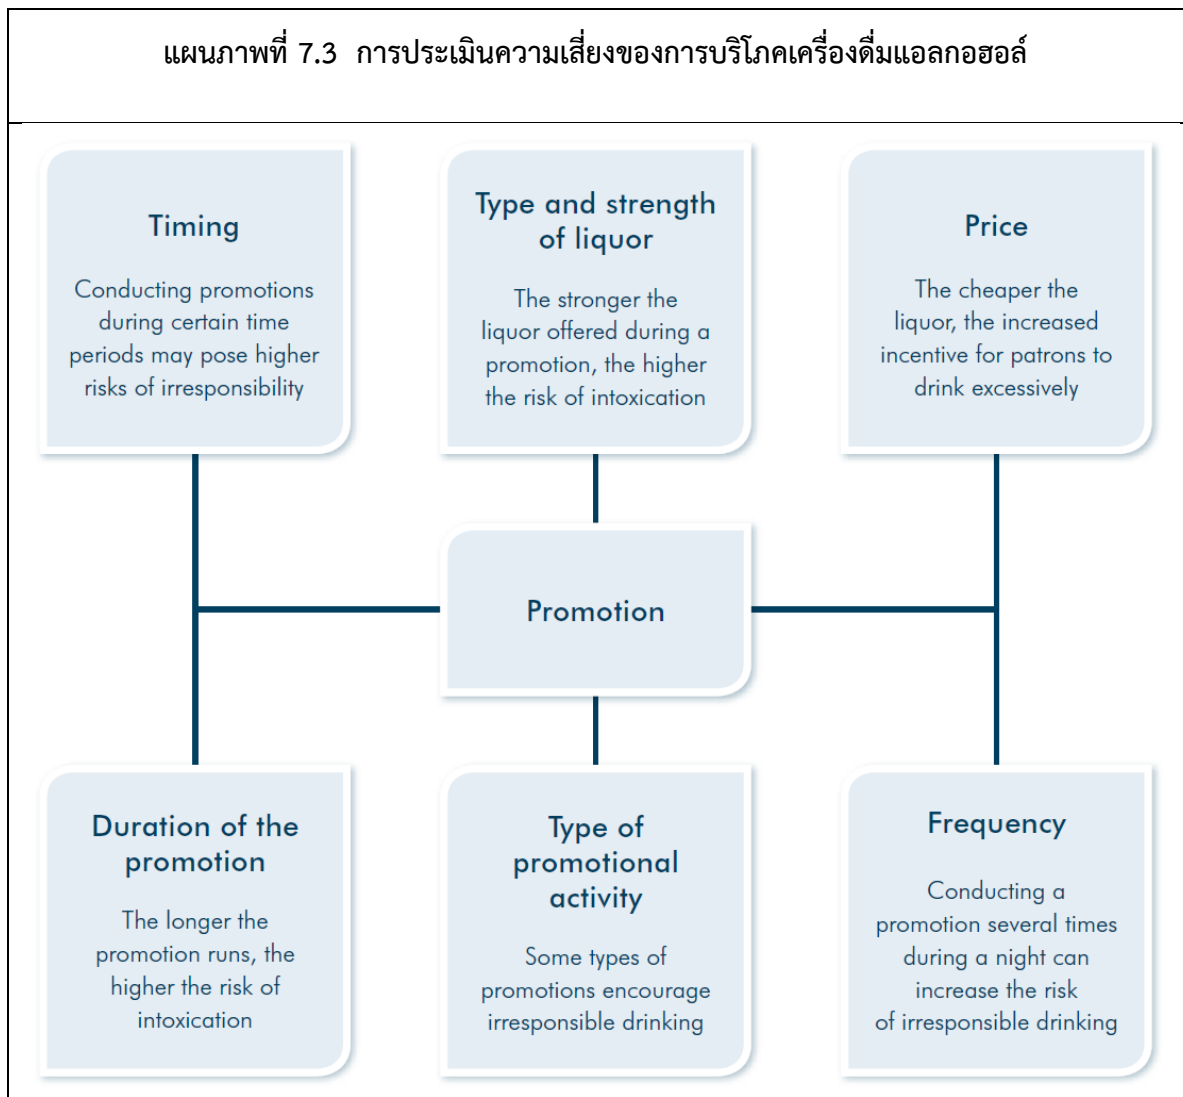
แผนภาพที่ 7.3 การประเมินความเสี่ยงของการบริโภคเครื่องดื่มแอลกอฮอล์

Timing

Conducting promotions during certain time periods may pose higher risks of irresponsibility

Type and strength of liquor

The stronger the liquor offered during a promotion, the higher the risk of intoxication

Price

The cheaper the liquor, the increased incentive for patrons to drink excessively

Promotion

Duration of the promotion

The longer the promotion runs, the higher the risk of intoxication

Type of promotional activity

Some types of promotions encourage irresponsible drinking

Frequency

Conducting a promotion several times during a night can increase the risk of irresponsible drinking